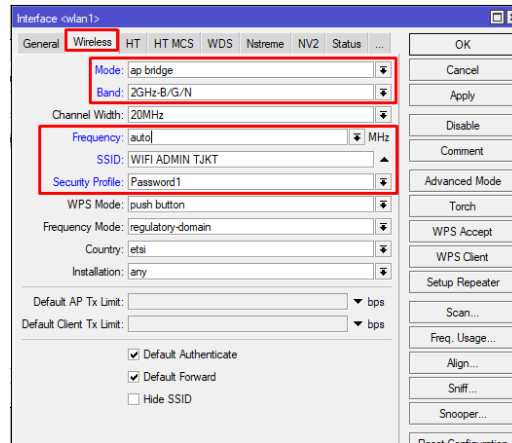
Interface <wlan1>

General | Wireless | HT | HT MCS | WDS | Nstreme | NV2 | Status | ...

Mode: ap bridge
Band: 2GHz-B/G/N
Channel Width: 20MHz
Frequency: auto MHz
SSID: WIFI ADMIN TJKT
Security Profile: Password1
WPS Mode: push button
Frequency Mode: regulatory-domain
Country: etsi
Installation: any

Default AP Tx Limit: bps
Default Client Tx Limit: bps

Default Authenticate
Default Forward
Hide SSID

OK
Cancel
Apply
Disable
Comment
Advanced Mode
Torch
WPS Accept
WPS Client
Setup Repeater
Scan...
Freq. Usage...
Align...
Sniff...
Snooper...
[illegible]